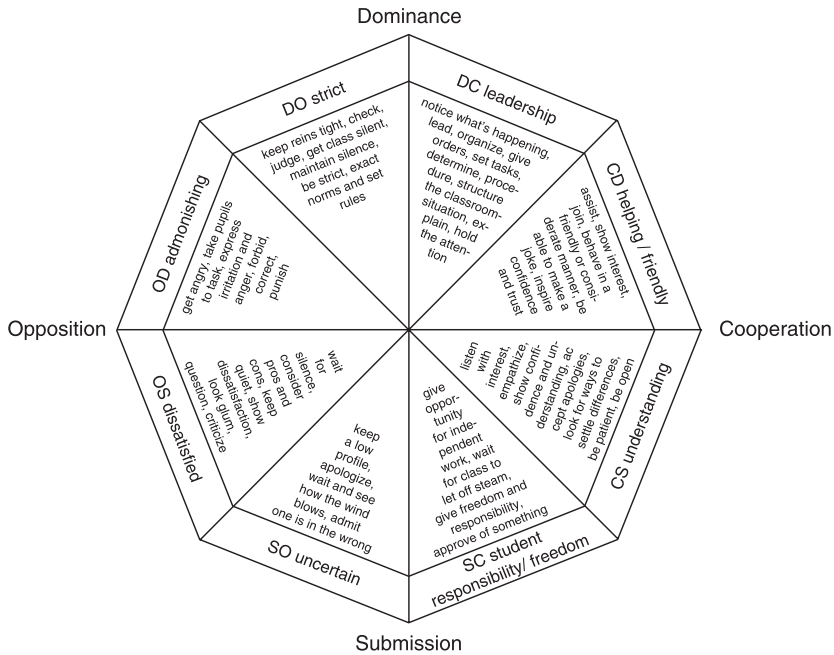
Dominance

DO strict

keep reins tight, check, judge, get class silent, maintain silence, be strict, exact norms and set rules

DC leadership

notice what's happening, lead, organize, give orders, set tasks, determine, procedure, structure the classroom situation, explain, hold the attention

CD helping / friendly

assist, show interest, join, behave in a friendly or considerate manner, be able to make a joke, inspire confidence and trust

Cooperation

CS understanding

listen with interest, empathize, show confidence and understanding, accept apologies, look for ways to settle differences, be patient, be open

SC student responsibility/ freedom

give opportunity for independent work, wait for class to let off steam, give freedom and responsibility, approve of something

Submission

SO uncertain

keep a low profile, apologize, wait and see how the wind blows, admit one is in the wrong

OS dissatisfied

wait for silence, consider pros and cons, keep quiet, show dissatisfaction, look glum, question, criticize

Opposition

OD admonishing

get angry, take pupils to task, express irritation and anger, forbid, correct, punish